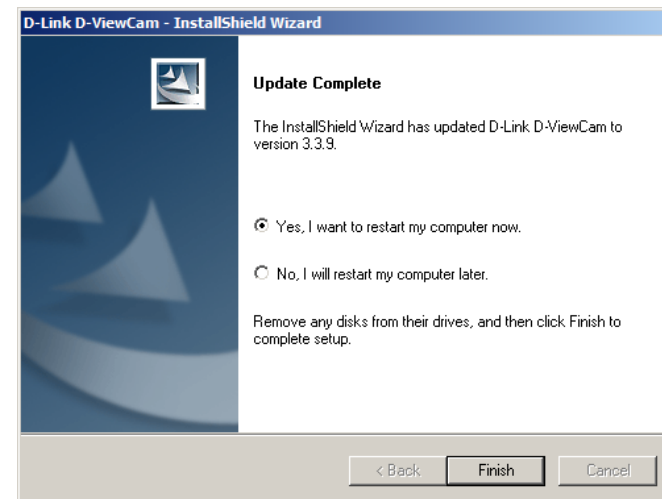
D-Link D-ViewCam - InstallShield Wizard

Update Complete

The InstallShield Wizard has updated D-Link D-ViewCam to version 3.3.9.

Yes, I want to restart my computer now.

No, I will restart my computer later.

Remove any disks from their drives, and then click Finish to complete setup.

< Back
Finish
Cancel